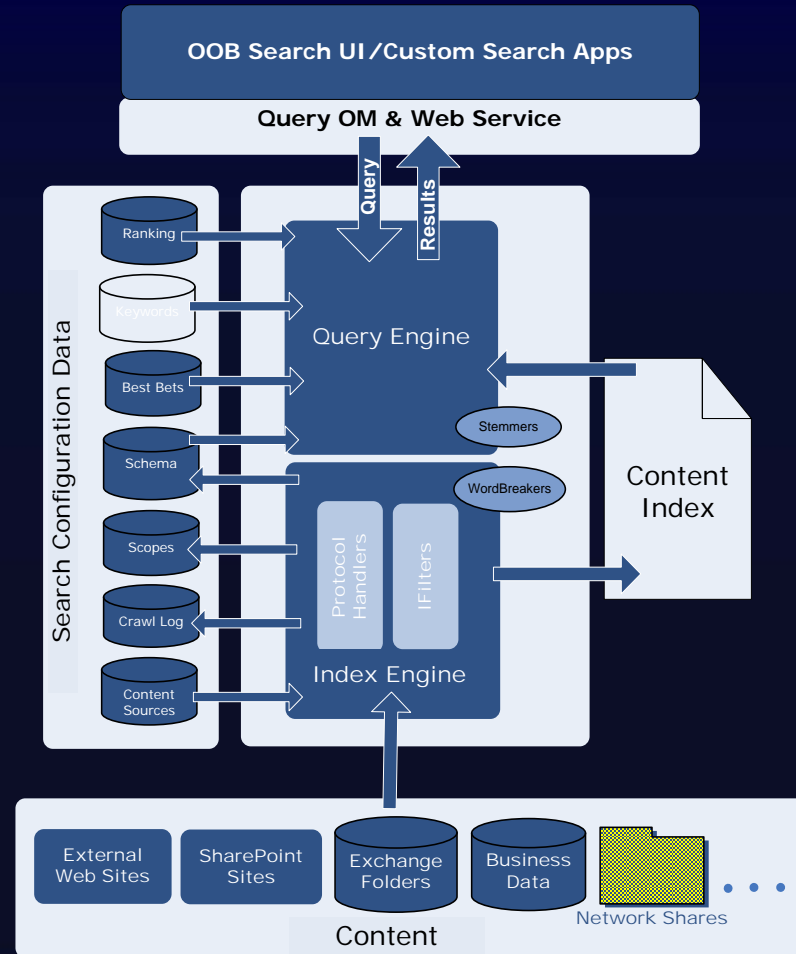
OOB Search UI/Custom Search Apps

Query OM & Web Service

Query

Results

Search Configuration Data

Ranking

Keywords

Best Bets

Schema

Scopes

Crawl Log

Content Sources

Query Engine

Stemmers

WordBreakers

Protocol Handlers

IFilters

Index Engine

Content Index

External Web Sites

SharePoint Sites

Exchange Folders

Business Data

Network Shares

Content